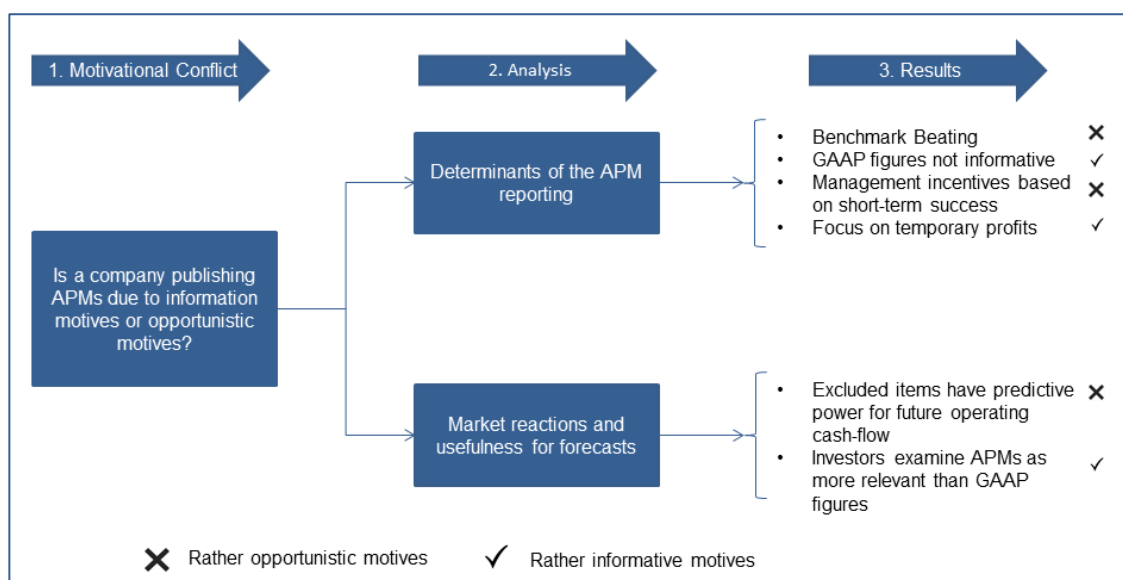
1. Motivational Conflict

2. Analysis

3. Results

Is a company publishing APMs due to information motives or opportunistic motives?

Determinants of the APM reporting

- Benchmark Beating ✕
- GAAP figures not informative ✓
- Management incentives based on short-term success ✕
- Focus on temporary profits ✓

Market reactions and usefulness for forecasts

- Excluded items have predictive power for future operating cash-flow ✕
- Investors examine APMs as more relevant than GAAP figures ✓

✕ Rather opportunistic motives ✓ Rather informative motives